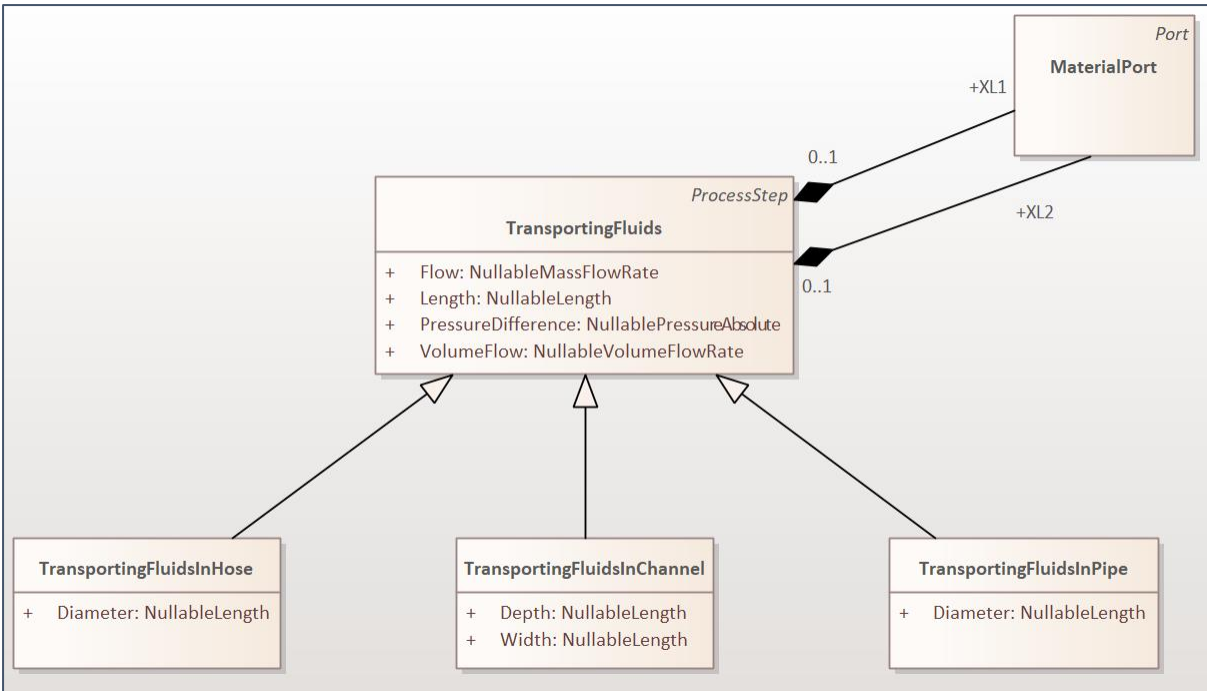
Port
MaterialPort

+XL1

0..1

ProcessStep
TransportingFluids

+XL2

+ Flow: NullableMassFlowRate
+ Length: NullableLength
+ PressureDifference: NullablePressureAbsolute
+ VolumeFlow: NullableVolumeFlowRate

0..1

TransportingFluidsInHose
+ Diameter: NullableLength

TransportingFluidsInChannel
+ Depth: NullableLength
+ Width: NullableLength

TransportingFluidsInPipe
+ Diameter: NullableLength